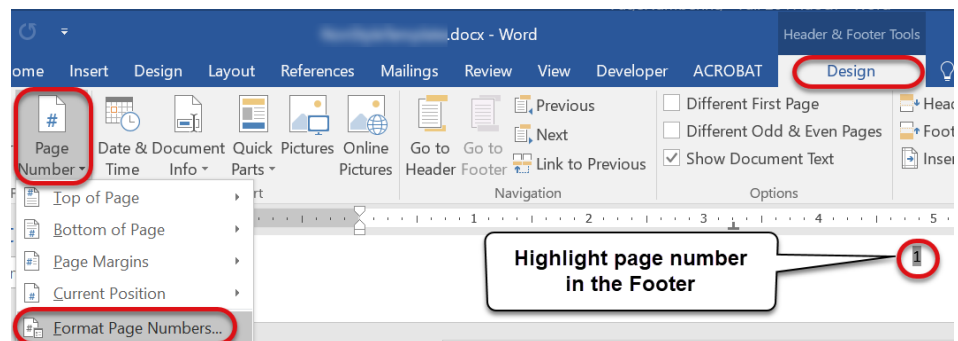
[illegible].docx - Word

Header & Footer Tools

ome Insert Design Layout References Mailings Review View Developer ACROBAT Design

Page Number

Date & Time

Document Info

Quick Parts

Pictures

Online Pictures

Go to Header

Go to Footer

Previous

Next

Link to Previous

Navigation

Different First Page

Different Odd & Even Pages

Show Document Text

Options

Head

Foot

Inser

Top of Page

Bottom of Page

Page Margins

Current Position

Format Page Numbers...

Highlight page number in the Footer

1